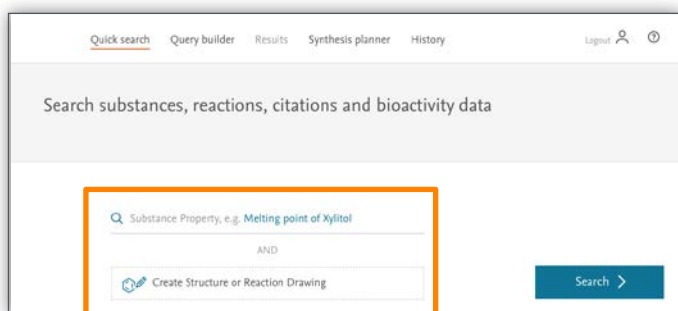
Quick search Query builder Results Synthesis planner History

Logout

Search substances, reactions, citations and bioactivity data

Substance Property, e.g. Melting point of Xylitol

AND

Create Structure or Reaction Drawing

Search